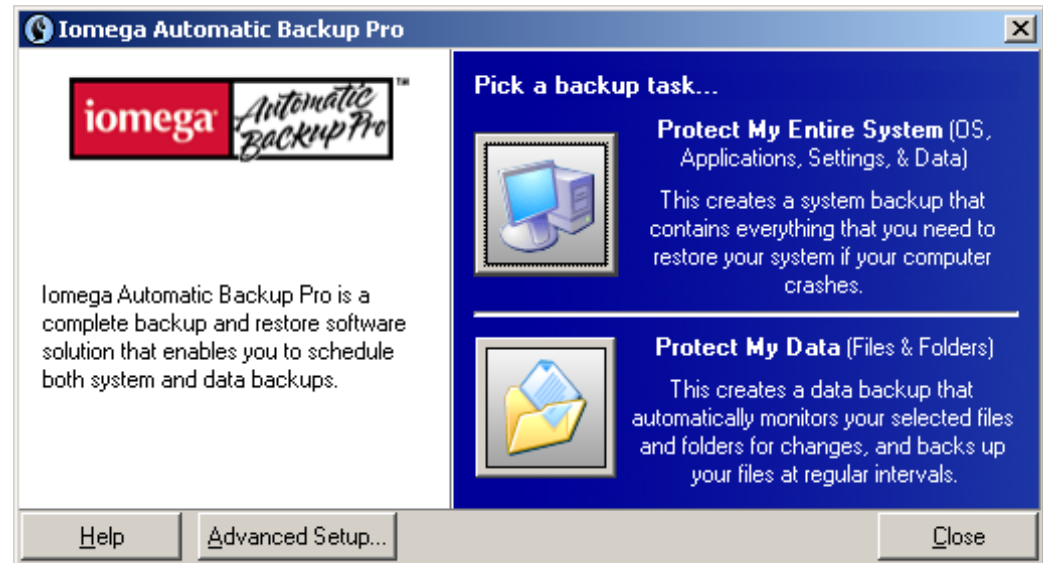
Iomega Automatic Backup Pro

iomega Automatic Backup Pro ™

Iomega Automatic Backup Pro is a complete backup and restore software solution that enables you to schedule both system and data backups.

Pick a backup task...

**Protect My Entire System** (OS, Applications, Settings, & Data)

This creates a system backup that contains everything that you need to restore your system if your computer crashes.

**Protect My Data** (Files & Folders)

This creates a data backup that automatically monitors your selected files and folders for changes, and backs up your files at regular intervals.

Help | Advanced Setup... | Close